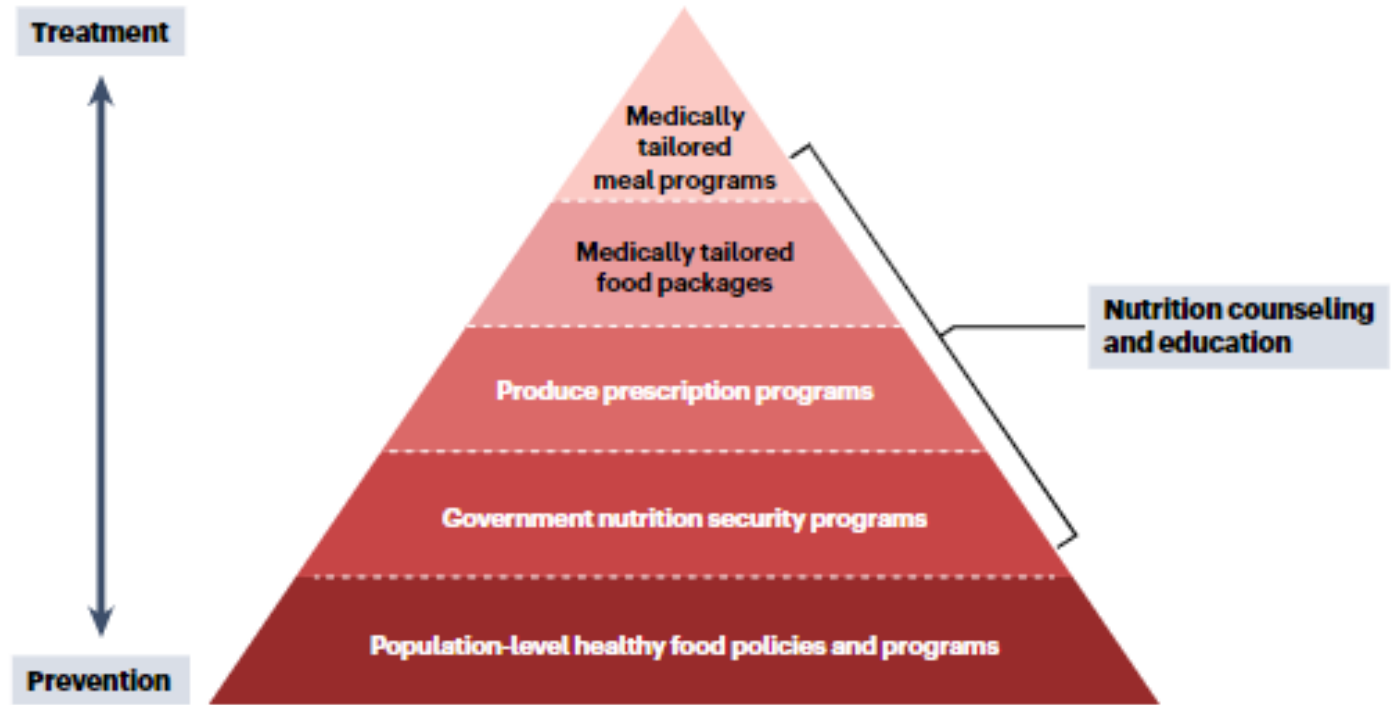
Treatment

Medically tailored meal programs

Medically tailored food packages

Produce prescription programs

Government nutrition security programs

Population-level healthy food policies and programs

Nutrition counseling and education

Prevention